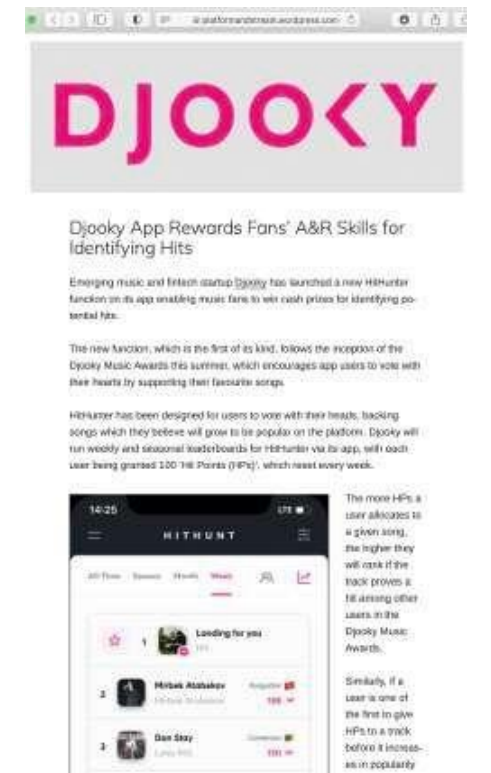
platformandstream.wordpress.com

DJOOKY

Djooky App Rewards Fans' A&R Skills for Identifying Hits

Emerging music and fintech startup Djooky has launched a new HitHunter function on its app enabling music fans to win cash prizes for identifying potential hits.

The new function, which is the first of its kind, follows the inception of the Djooky Music Awards this summer, which encourages app users to vote with their hearts by supporting their favourite songs.

HitHunter has been designed for users to vote with their heads, backing songs which they believe will grow to be popular on the platform. Djooky will run weekly and seasonal leaderboards for HitHunter via its app, with each user being granted 100 'Hit Points (HPs)', which reset every week.

14:25
LTE
HITHUNT
All Time Season Month Week
1 Landing for you
2 Mirbek Atabekov
3 Dan Stay

The more HPs a user allocates to a given song, the higher they will rank if the track proves a hit among other users in the Djooky Music Awards.

Similarly, if a user is one of the first to give HPs to a track before it increases in popularity